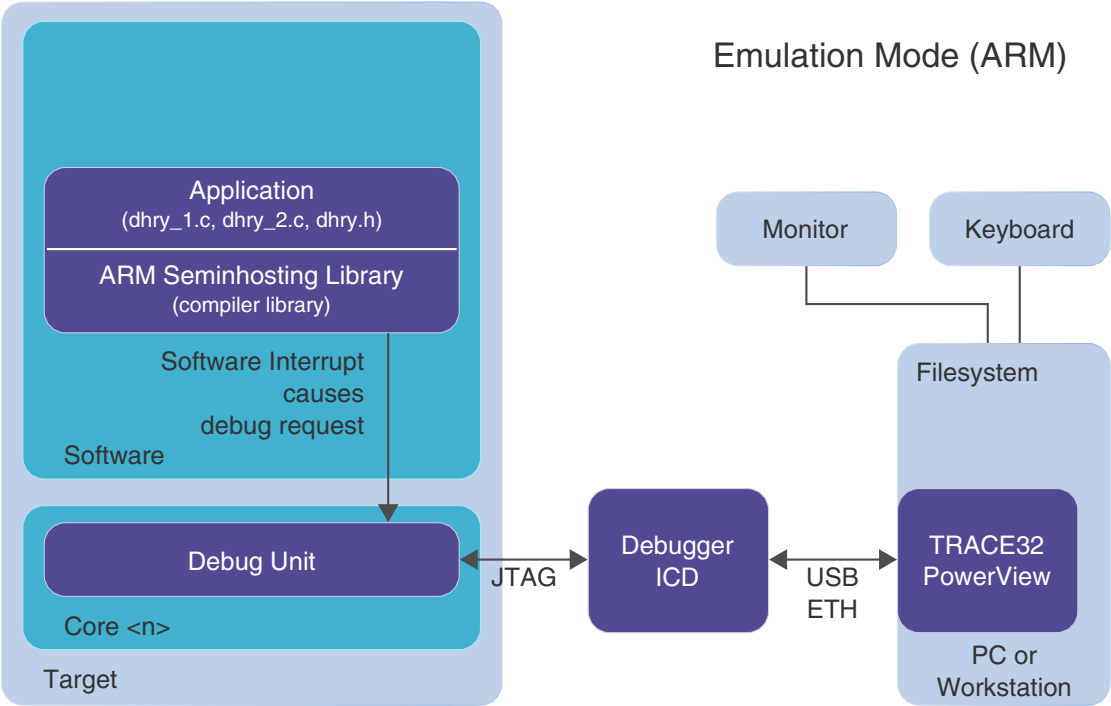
Emulation Mode (ARM)

Application
(dhry_1.c, dhry_2.c, dhry.h)

ARM Seminhosting Library
(compiler library)

Software Interrupt
causes
debug request

Software

Debug Unit

Core <n>

Target

JTAG

Debugger
ICD

USB
ETH

Monitor

Keyboard

Filesystem

TRACE32
PowerView

PC or
Workstation